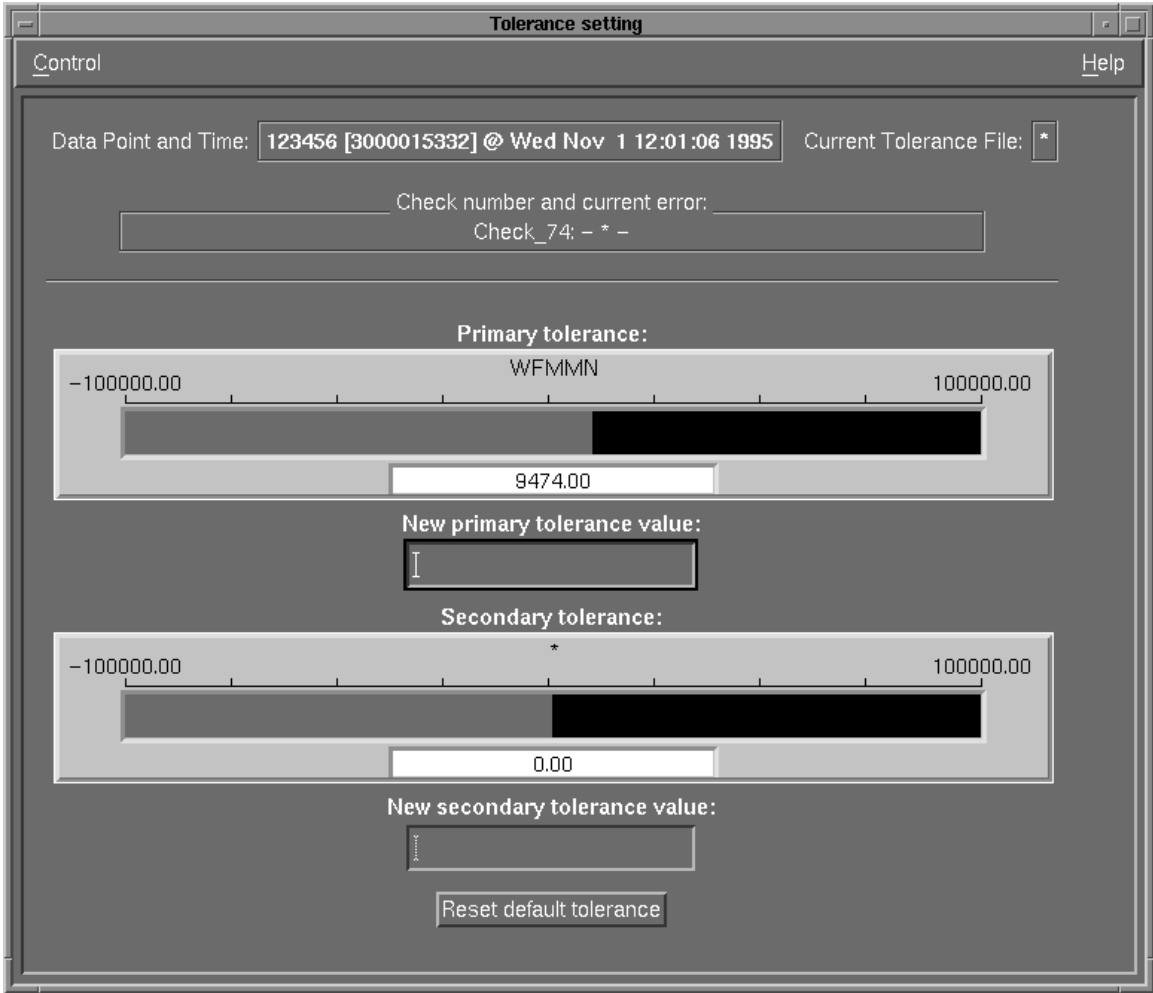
Tolerance setting

Control

Help

Data Point and Time: 123456 [3000015332] @ Wed Nov 1 12:01:06 1995

Current Tolerance File: *

Check number and current error:

Check_74: – * –

Primary tolerance:

WFMMN

−100000.00

100000.00

9474.00

New primary tolerance value:

Secondary tolerance:

*

−100000.00

100000.00

0.00

New secondary tolerance value:

Reset default tolerance